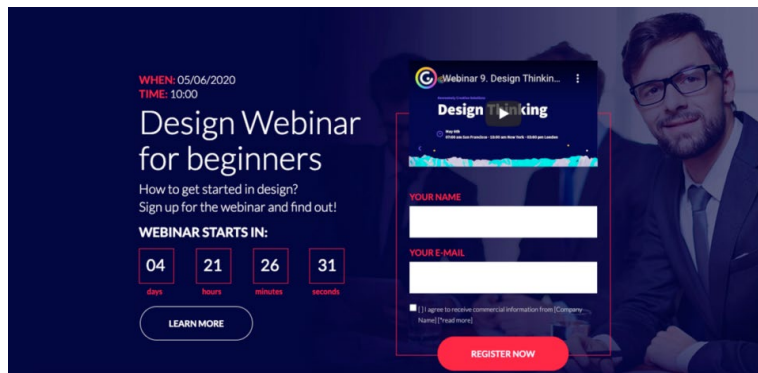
WHEN: 05/06/2020
TIME: 10:00

Design Webinar for beginners

How to get started in design?
Sign up for the webinar and find out!

WEBINAR STARTS IN:

| 04 | 21 | 26 | 31 |
|---|---|---|---|
| days | hours | minutes | seconds |

LEARN MORE

Webinar 9. Design Thinkin...

Design Thinking

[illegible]

YOUR NAME

YOUR E-MAIL

[ ] I agree to receive commercial information from [Company Name] [*read more]

REGISTER NOW